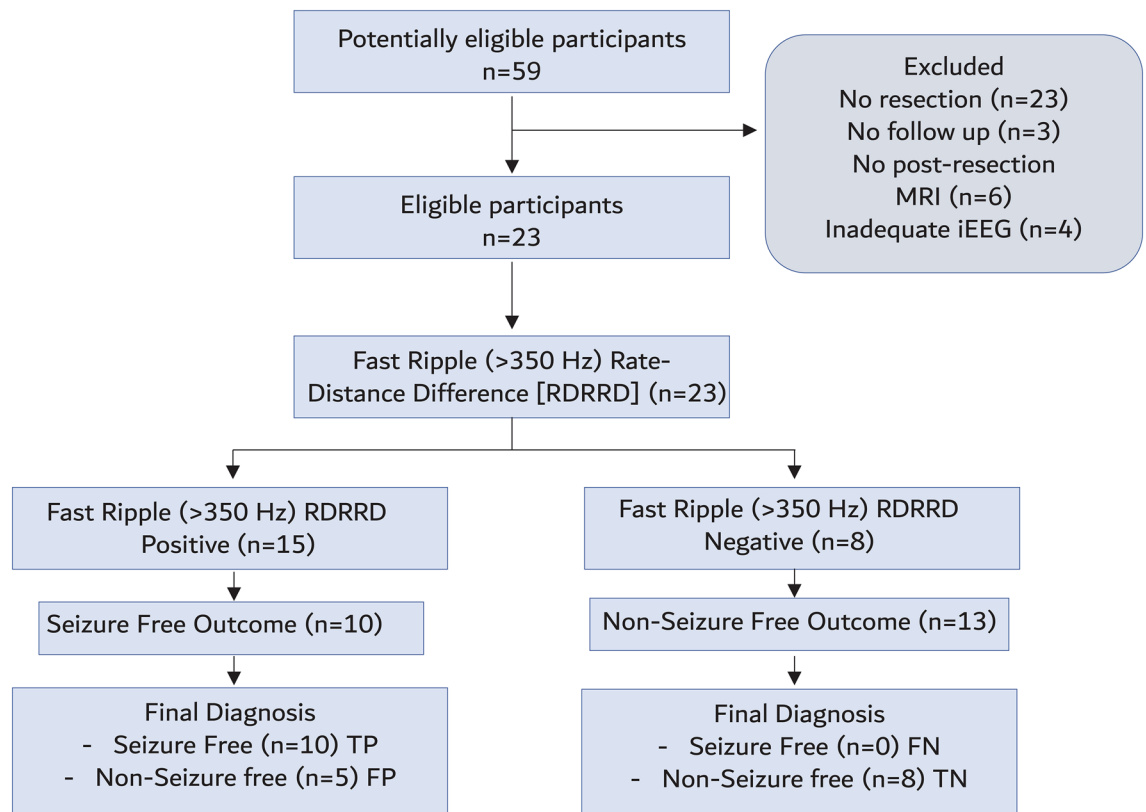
Potentially eligible participants
n=59

Excluded
No resection (n=23)
No follow up (n=3)
No post-resection MRI (n=6)
Inadequate iEEG (n=4)

Eligible participants
n=23

Fast Ripple (>350 Hz) Rate-Distance Difference [RDRRD] (n=23)

Fast Ripple (>350 Hz) RDRRD Positive (n=15)

Seizure Free Outcome (n=10)

Final Diagnosis
- Seizure Free (n=10) TP
- Non-Seizure free (n=5) FP

Fast Ripple (>350 Hz) RDRRD Negative (n=8)

Non-Seizure Free Outcome (n=13)

Final Diagnosis
- Seizure Free (n=0) FN
- Non-Seizure free (n=8) TN